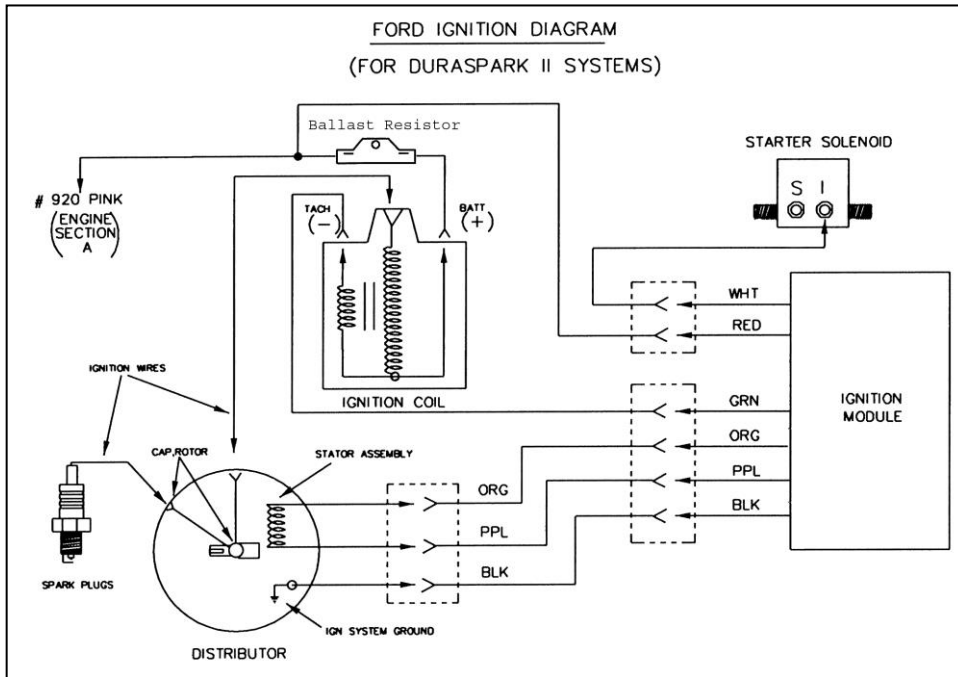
FORD IGNITION DIAGRAM

(FOR DURASPARK II SYSTEMS)

Ballast Resistor

STARTER SOLENOID

S I

# 920 PINK

(ENGINE SECTION A)

TACH (−)

BATT (+)

WHT

RED

IGNITION WIRES

IGNITION COIL

GRN

IGNITION MODULE

ORG

CAP,ROTOR

STATOR ASSEMBLY

ORG

PPL

PPL

BLK

BLK

SPARK PLUGS

IGN SYSTEM GROUND

DISTRIBUTOR